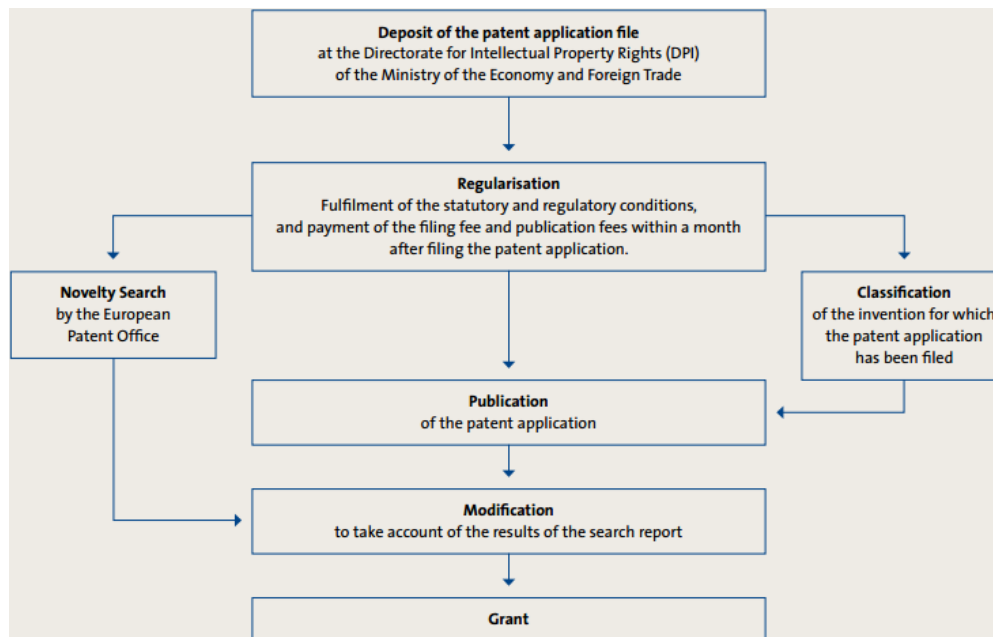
**Deposit of the patent application file**
at the Directorate for Intellectual Property Rights (DPI)
of the Ministry of the Economy and Foreign Trade

**Regularisation**
Fulfilment of the statutory and regulatory conditions, and payment of the filing fee and publication fees within a month after filing the patent application.

**Novelty Search**
by the European Patent Office

**Classification**
of the invention for which the patent application has been filed

**Publication**
of the patent application

**Modification**
to take account of the results of the search report

**Grant**